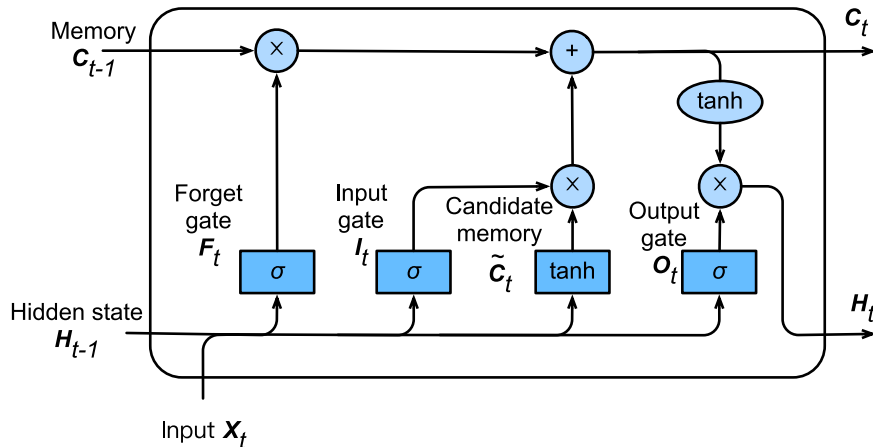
Memory $C_{t-1}$

$\times$

$+$

$C_t$

tanh

Forget gate $F_t$

Input gate $I_t$

Candidate memory $\tilde{C}_t$

$\times$

Output gate $O_t$

$\times$

$\sigma$

$\sigma$

tanh

$\sigma$

Hidden state $H_{t-1}$

$H_t$

Input $X_t$